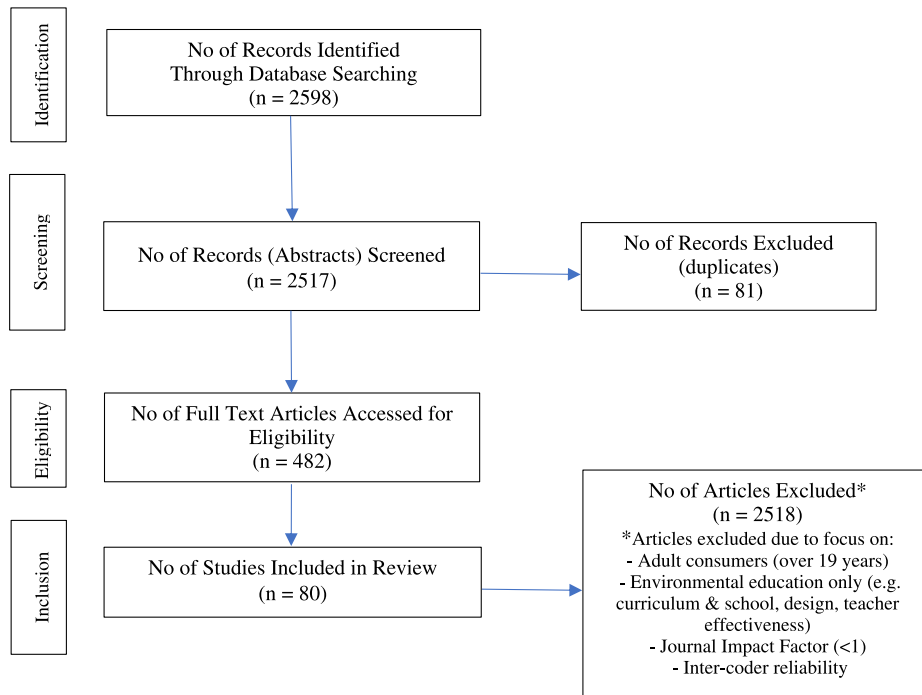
Identification

No of Records Identified Through Database Searching (n = 2598)

Screening

No of Records (Abstracts) Screened (n = 2517)

No of Records Excluded (duplicates) (n = 81)

Eligibility

No of Full Text Articles Accessed for Eligibility (n = 482)

Inclusion

No of Studies Included in Review (n = 80)

No of Articles Excluded* (n = 2518)
*Articles excluded due to focus on:
- Adult consumers (over 19 years)
- Environmental education only (e.g. curriculum & school, design, teacher effectiveness)
- Journal Impact Factor (<1)
- Inter-coder reliability